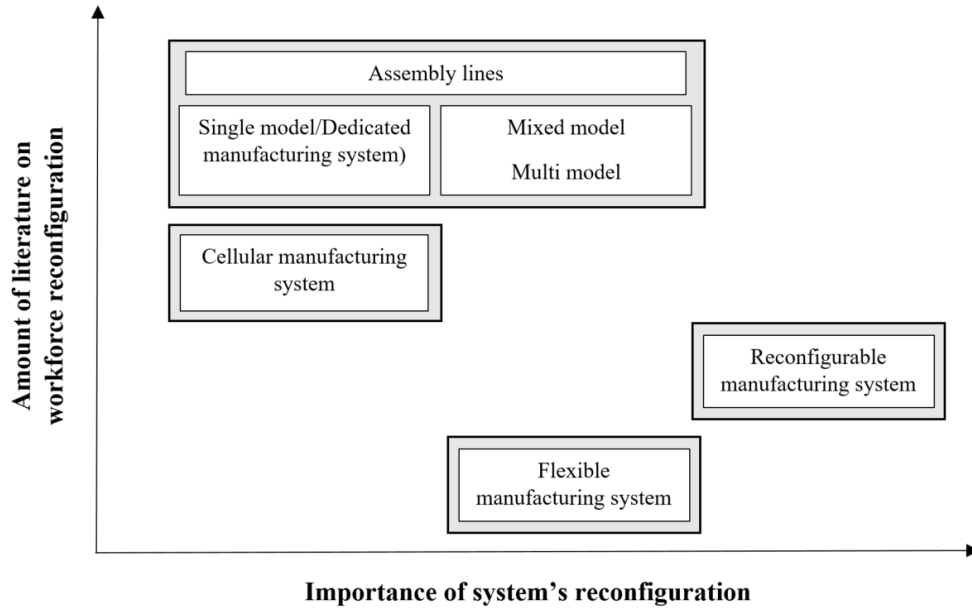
Amount of literature on workforce reconfiguration

Assembly lines

Single model/Dedicated manufacturing system)

Mixed model

Multi model

Cellular manufacturing system

Reconfigurable manufacturing system

Flexible manufacturing system

Importance of system's reconfiguration